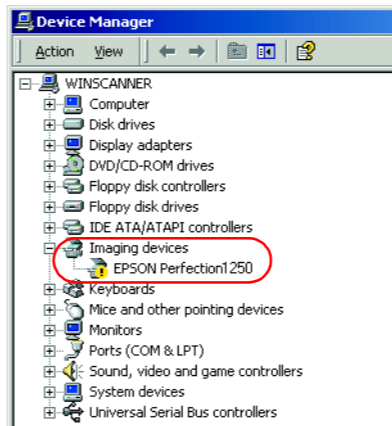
Device Manager

Action View

WINSCANNER
Computer
Disk drives
Display adapters
DVD/CD-ROM drives
Floppy disk controllers
Floppy disk drives
IDE ATA/ATAPI controllers
Imaging devices
EPSON Perfection1250
Keyboards
Mice and other pointing devices
Monitors
Ports (COM & LPT)
Sound, video and game controllers
System devices
Universal Serial Bus controllers